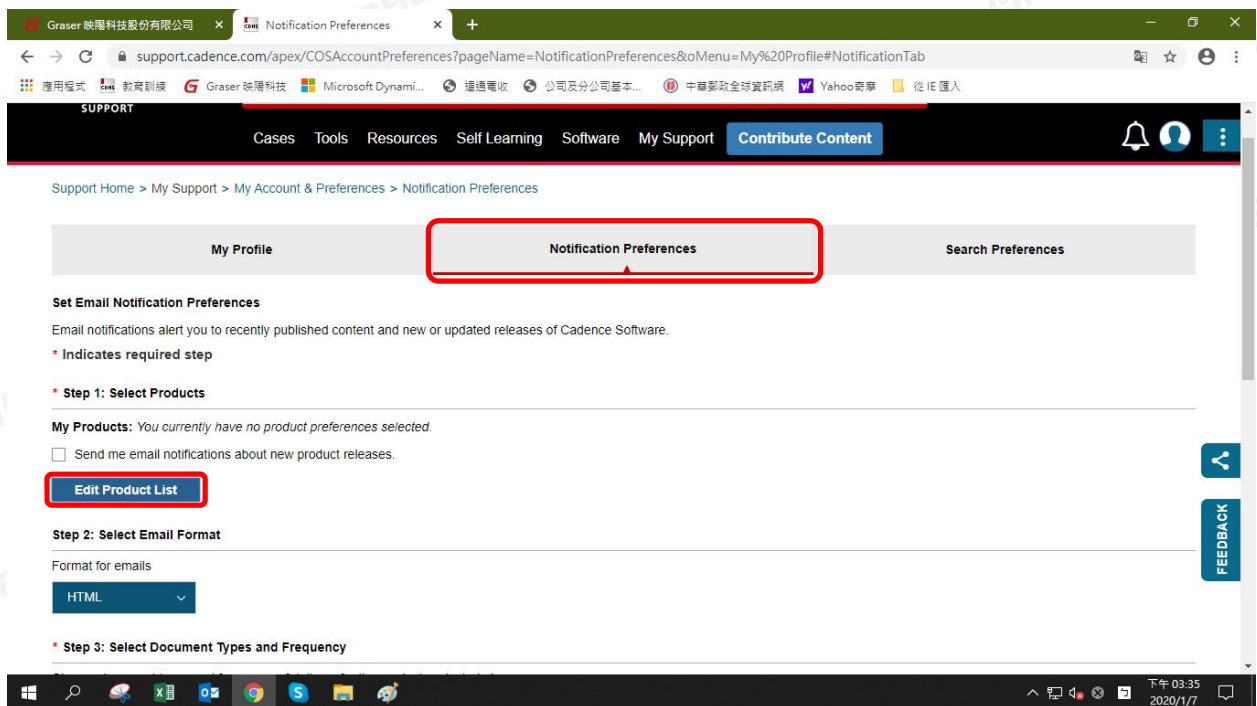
Graser 映陽科技股份有限公司 ×
Notification Preferences ×
+
support.cadence.com/apex/COSAccountPreferences?pageName=NotificationPreferences&oMenu=My%20Profile#NotificationTab
應用程式 教育訓練 Graser 映陽科技 Microsoft Dynami... 違過電收 公司及分公司基本... 中華郵政全球資訊網 Yahoo奇摩 從 IE 匯入
SUPPORT
Cases Tools Resources Self Learning Software My Support Contribute Content

Support Home > My Support > My Account & Preferences > Notification Preferences

My Profile | Notification Preferences | Search Preferences

Set Email Notification Preferences

Email notifications alert you to recently published content and new or updated releases of Cadence Software.

* Indicates required step

* Step 1: Select Products

My Products: You currently have no product preferences selected.

Send me email notifications about new product releases.

Edit Product List

Step 2: Select Email Format

Format for emails

HTML

* Step 3: Select Document Types and Frequency

FEEDBACK

下午 03:35
2020/1/7